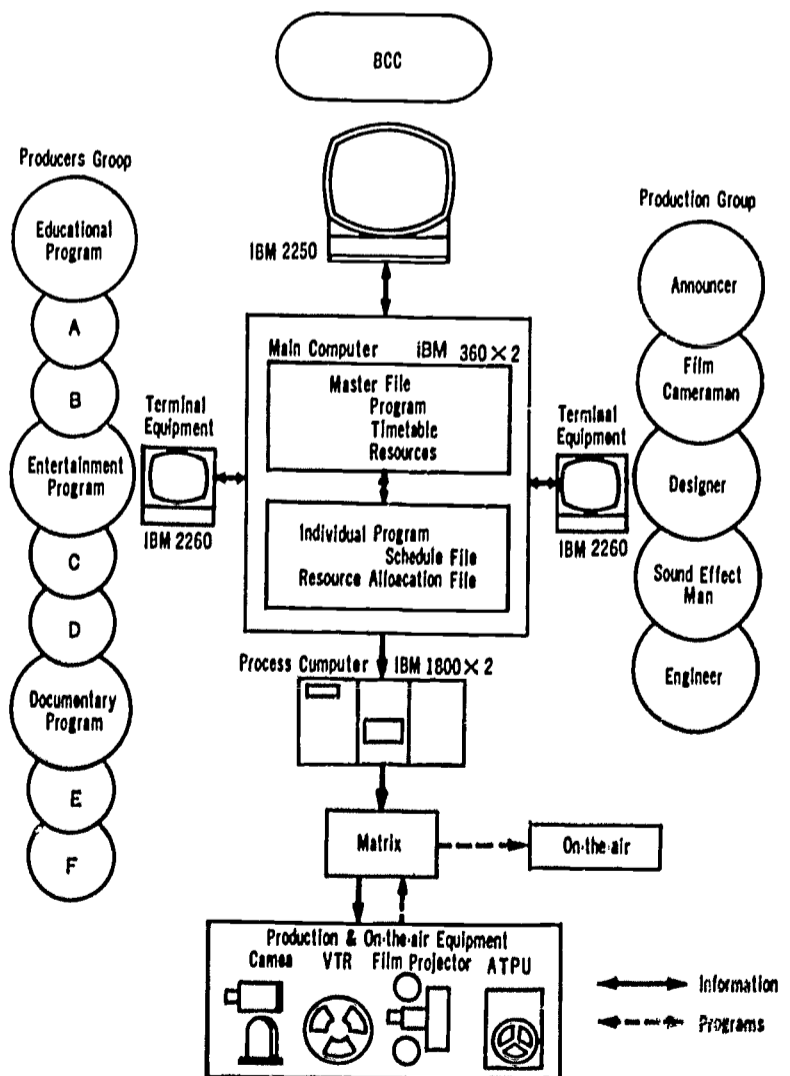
BCC

IBM 2250

Producers Group

Educational Program

A

B

Entertainment Program

C

D

Documentary Program

E

F

Terminal Equipment

IBM 2260

Main Computer iBM $360 \times 2$

Master File
Program
Timetable
Resources

Individual Program
Schedule File
Resource Alloacation File

Production Group

Announcer

Film Cameraman

Designer

Sound Effect Man

Engineer

Terminal Equipment

IBM 2260

Process Cumputer IBM $1800 \times 2$

Matrix

On-the-air

Production & On-the-air Equipment

Camea

VTR

Film Projector

ATPU

Information

Programs